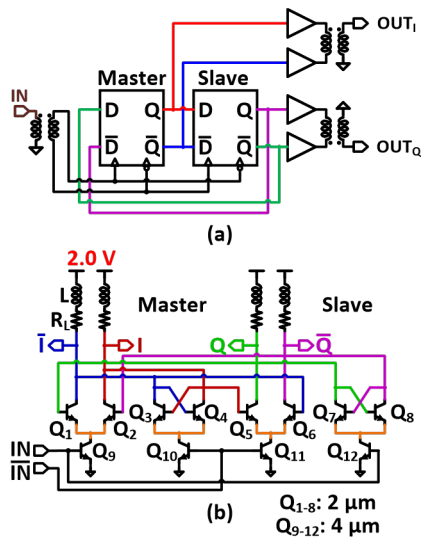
OUT$_I$

IN

Master

Slave

D Q

$\overline{D}$ $\overline{Q}$

D Q

$\overline{D}$ $\overline{Q}$

OUT$_Q$

(a)

2.0 V

L

R$_L$

Master

Slave

$\overline{I}$

I

Q

$\overline{Q}$

Q$_1$

Q$_2$

Q$_3$

Q$_4$

Q$_5$

Q$_6$

Q$_7$

Q$_8$

IN

$\overline{IN}$

Q$_9$

Q$_{10}$

Q$_{11}$

Q$_{12}$

(b)

Q$_{1-8}$: 2 µm

Q$_{9-12}$: 4 µm